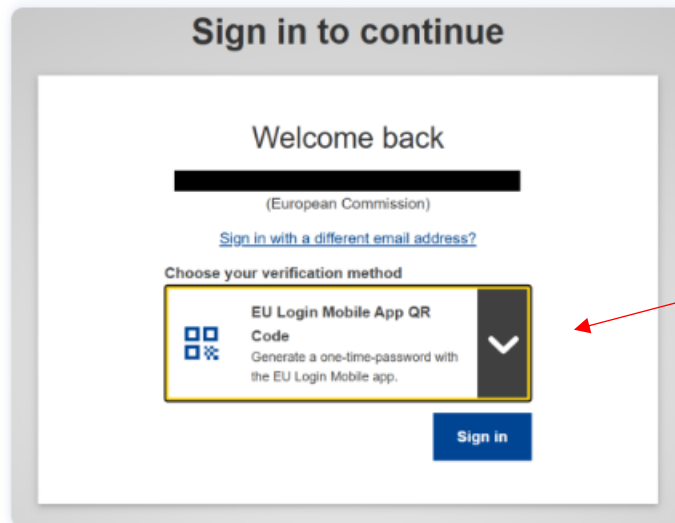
Sign in to continue

Welcome back

(European Commission)

Sign in with a different email address?

Choose your verification method

EU Login Mobile App QR Code
Generate a one-time-password with the EU Login Mobile app.

Sign in